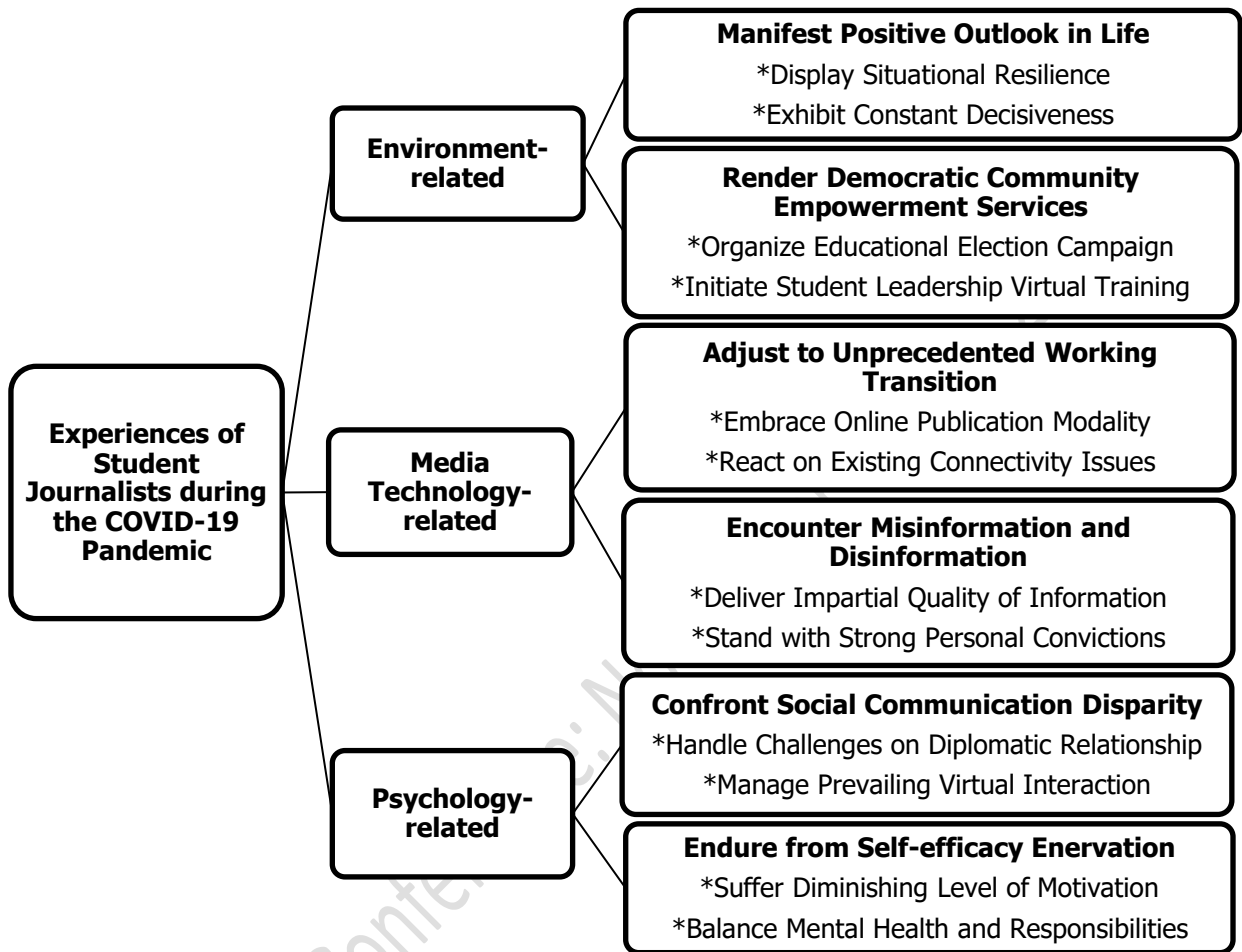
Experiences of Student Journalists during the COVID-19 Pandemic

Environment-related

Manifest Positive Outlook in Life
*Display Situational Resilience
*Exhibit Constant Decisiveness

Render Democratic Community Empowerment Services
*Organize Educational Election Campaign
*Initiate Student Leadership Virtual Training

Media Technology-related

Adjust to Unprecedented Working Transition
*Embrace Online Publication Modality
*React on Existing Connectivity Issues

Encounter Misinformation and Disinformation
*Deliver Impartial Quality of Information
*Stand with Strong Personal Convictions

Psychology-related

Confront Social Communication Disparity
*Handle Challenges on Diplomatic Relationship
*Manage Prevailing Virtual Interaction

Endure from Self-efficacy Enervation
*Suffer Diminishing Level of Motivation
*Balance Mental Health and Responsibilities